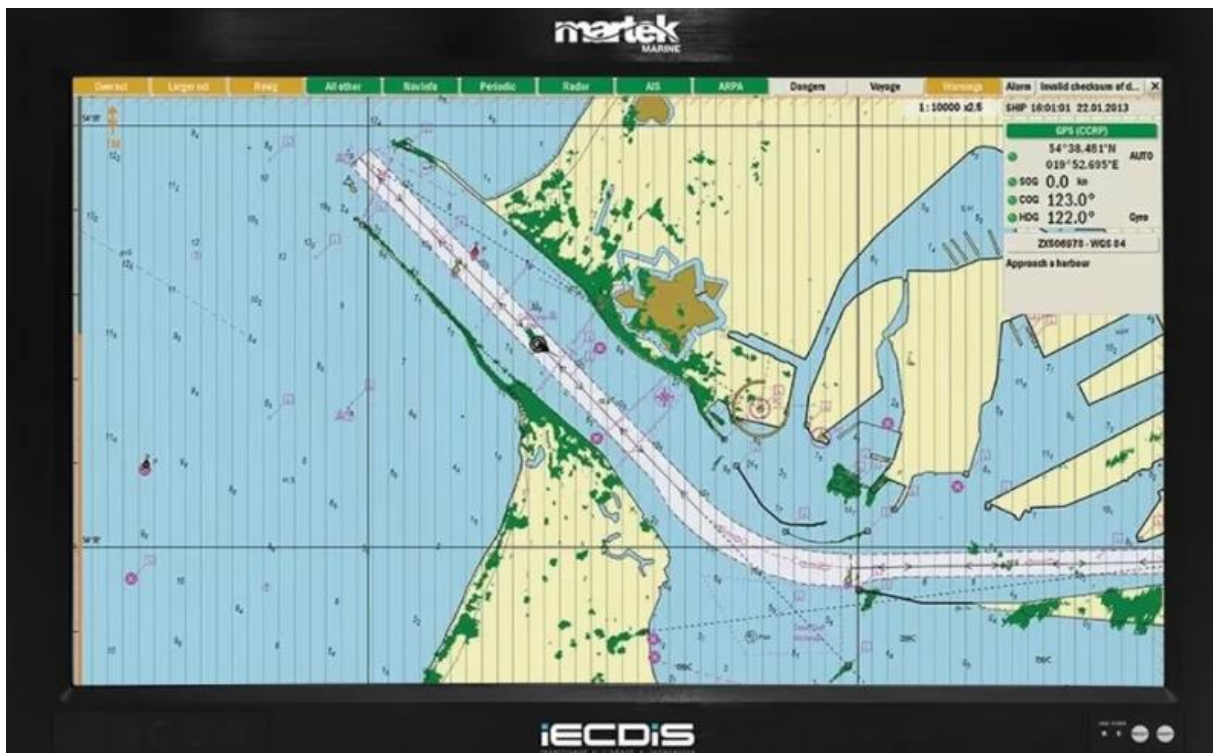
martek
MARINE

Overscl | Larger scl | Reeig | All other | Navinfo | Periodic | Radar | AIS | ARPA | Dangers | Voyage | Warnings | Alarm | Invalid checksum of d... | X

1 : 10000 x2.5

SHIP 16:01:01 22.01.2013

GPS (CCRP)
54°38.461'N
019°52.695'E
AUTO
SOG 0.0 kn
COG 123.0°
HDG 122.0°
Gyro

ZX506978 - WGS 84

Approach a harbour

iECDIS